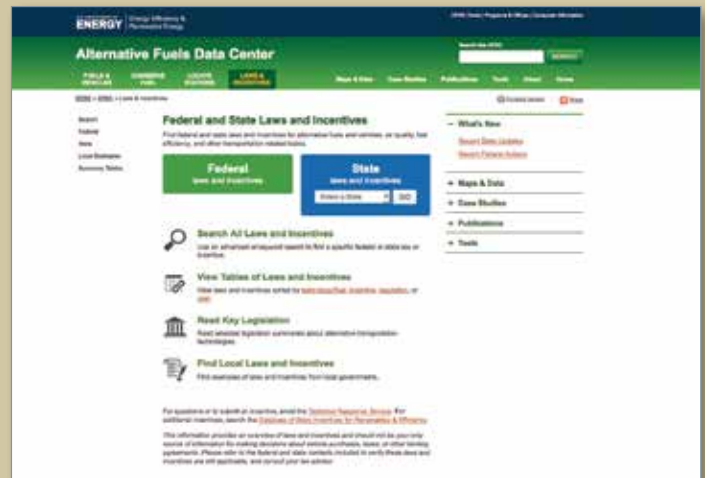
ENERGY | Energy Efficiency & Renewable Energy

Alternative Fuels Data Center

FUELS & VEHICLES | CONSERVE FUEL | LOCATE STATIONS | LAWS & INCENTIVES

Maps & Data | Case Studies | Publications | Tools | About | Home

SEARCH

Search
Federal
State
Local Examples
Summary Tables

Federal and State Laws and Incentives

Find federal and state laws and incentives for alternative fuels and vehicles, air quality, fuel efficiency, and other transportation-related topics.

Federal
laws and incentives

State
laws and incentives
Select a State | GO

Search All Laws and Incentives
Use an advanced and keyword search to find a specific federal or state law or incentive.

View Tables of Laws and Incentives
View laws and incentives sorted by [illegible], incentive, regulation, or user.

Read Key Legislation
Read selected legislation summaries about alternative transportation technologies.

Find Local Laws and Incentives
Find examples of laws and incentives from local government.

For questions or to submit an incentive, email the Technical Response Service. For additional incentives, search the Database of State Incentives for Renewables & Efficiency.

This information provides an overview of laws and incentives and should not be your only source of information for making decisions about vehicle purchases, taxes, or other binding agreements. Please refer to the federal and state contacts included to verify these laws and incentives are still applicable, and consult your tax advisor.

What's New
Recent State Updates
Recent Federal Actions

Maps & Data
Case Studies
Publications
Tools